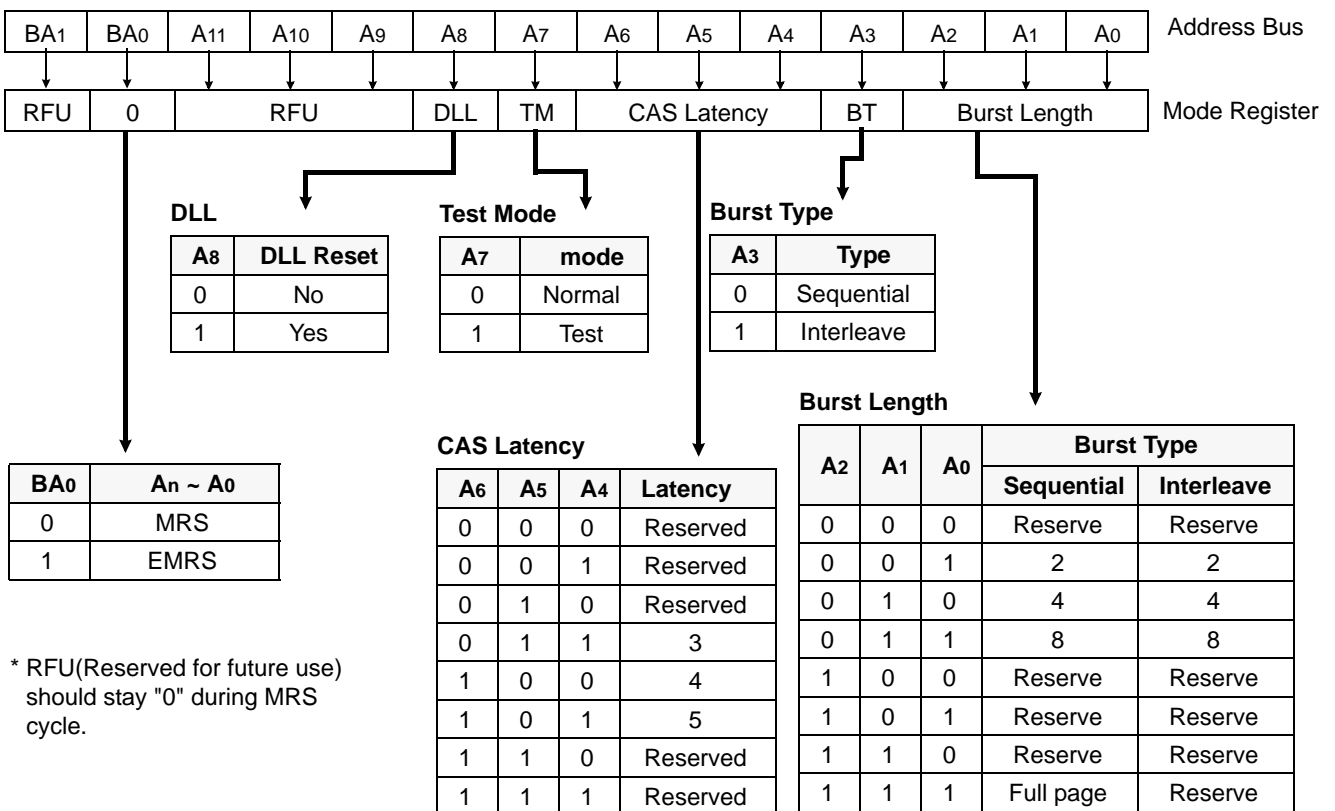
| $BA_1$ | $BA_0$ | $A_{11}$ | $A_{10}$ | $A_9$ | $A_8$ | $A_7$ | $A_6$ | $A_5$ | $A_4$ | $A_3$ | $A_2$ | $A_1$ | $A_0$ |
|---|---|---|---|---|---|---|---|---|---|---|---|---|---|

Address Bus

| RFU | 0 | RFU | DLL | TM | CAS Latency | BT | Burst Length |
|---|---|---|---|---|---|---|---|

Mode Register

DLL

| $A_8$ | DLL Reset |
|---|---|
| 0 | No |
| 1 | Yes |

Test Mode

| $A_7$ | mode |
|---|---|
| 0 | Normal |
| 1 | Test |

Burst Type

| $A_3$ | Type |
|---|---|
| 0 | Sequential |
| 1 | Interleave |

Burst Length

| $A_2$ | $A_1$ | $A_0$ | Burst Type Sequential | Burst Type Interleave |
|---|---|---|---|---|
| 0 | 0 | 0 | Reserve | Reserve |
| 0 | 0 | 1 | 2 | 2 |
| 0 | 1 | 0 | 4 | 4 |
| 0 | 1 | 1 | 8 | 8 |
| 1 | 0 | 0 | Reserve | Reserve |
| 1 | 0 | 1 | Reserve | Reserve |
| 1 | 1 | 0 | Reserve | Reserve |
| 1 | 1 | 1 | Full page | Reserve |

CAS Latency

| $A_6$ | $A_5$ | $A_4$ | Latency |
|---|---|---|---|
| 0 | 0 | 0 | Reserved |
| 0 | 0 | 1 | Reserved |
| 0 | 1 | 0 | Reserved |
| 0 | 1 | 1 | 3 |
| 1 | 0 | 0 | 4 |
| 1 | 0 | 1 | 5 |
| 1 | 1 | 0 | Reserved |
| 1 | 1 | 1 | Reserved |

| $BA_0$ | $A_n \sim A_0$ |
|---|---|
| 0 | MRS |
| 1 | EMRS |

* RFU(Reserved for future use) should stay "0" during MRS cycle.